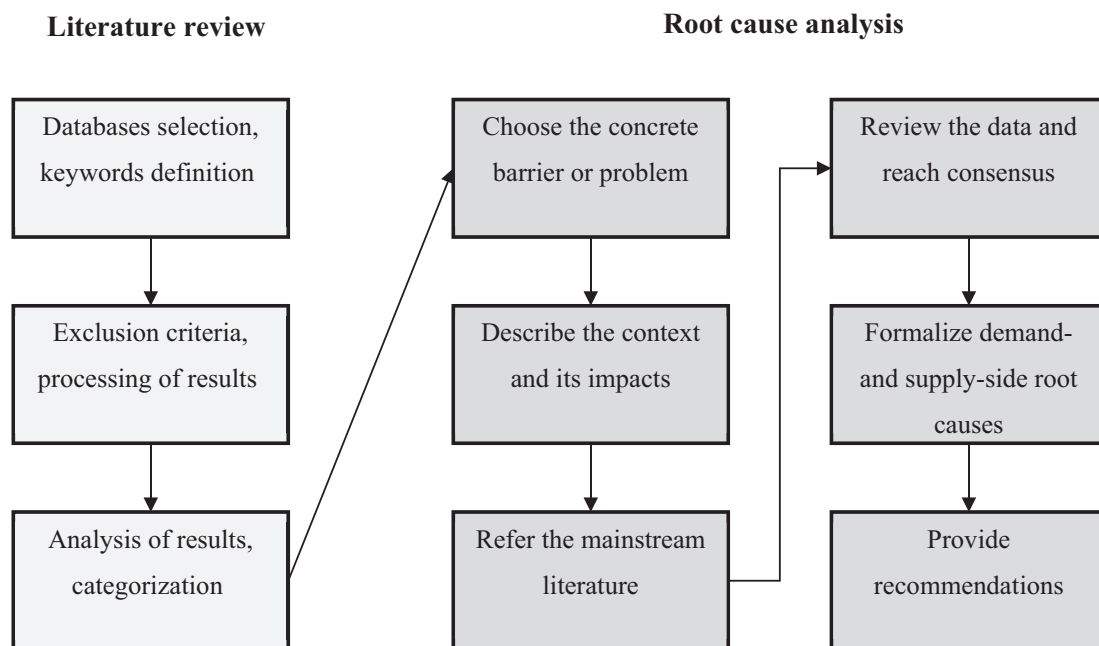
Literature review

Root cause analysis

Databases selection, keywords definition

Exclusion criteria, processing of results

Analysis of results, categorization

Choose the concrete barrier or problem

Describe the context and its impacts

Refer the mainstream literature

Review the data and reach consensus

Formalize demand- and supply-side root causes

Provide recommendations